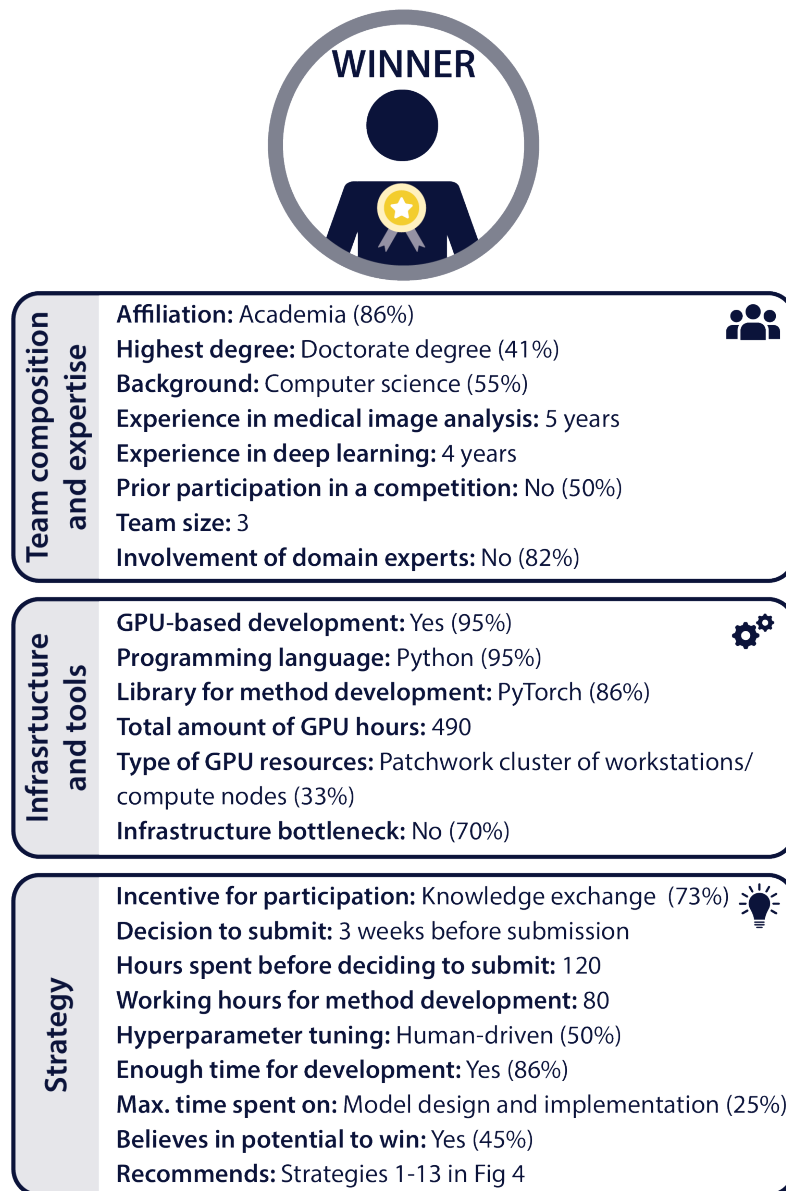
WINNER

Team composition and expertise

Affiliation: Academia (86%)
Highest degree: Doctorate degree (41%)
Background: Computer science (55%)
Experience in medical image analysis: 5 years
Experience in deep learning: 4 years
Prior participation in a competition: No (50%)
Team size: 3
Involvement of domain experts: No (82%)

Infrasrtucture and tools

GPU-based development: Yes (95%)
Programming language: Python (95%)
Library for method development: PyTorch (86%)
Total amount of GPU hours: 490
Type of GPU resources: Patchwork cluster of workstations/ compute nodes (33%)
Infrastructure bottleneck: No (70%)

Strategy

Incentive for participation: Knowledge exchange (73%)
Decision to submit: 3 weeks before submission
Hours spent before deciding to submit: 120
Working hours for method development: 80
Hyperparameter tuning: Human-driven (50%)
Enough time for development: Yes (86%)
Max. time spent on: Model design and implementation (25%)
Believes in potential to win: Yes (45%)
Recommends: Strategies 1-13 in Fig 4